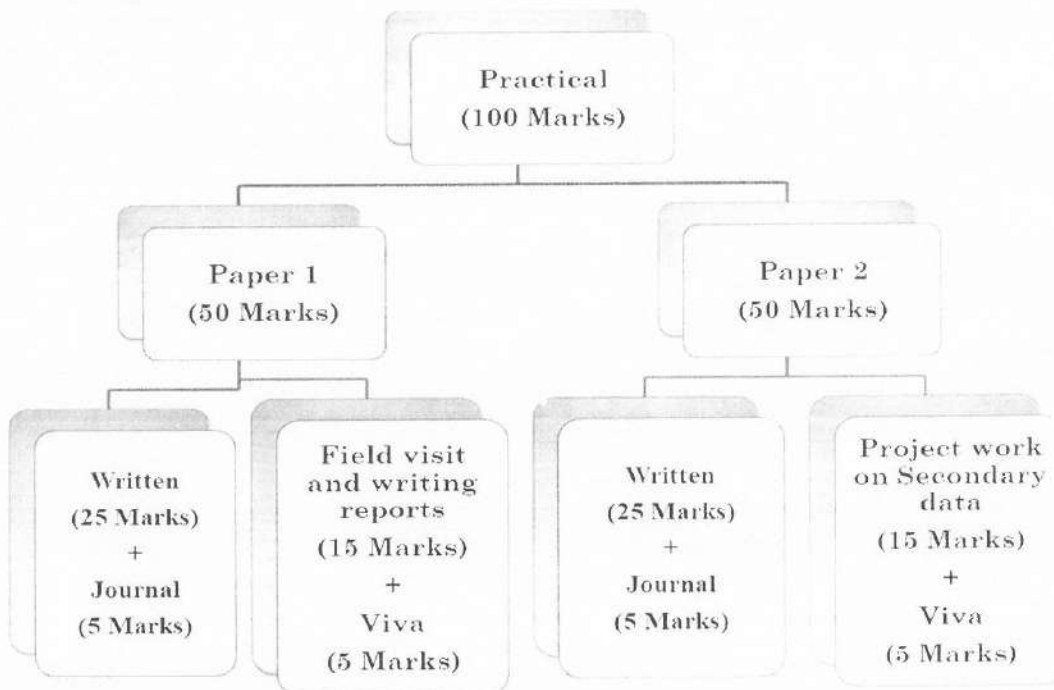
Practical
(100 Marks)

Paper 1
(50 Marks)

Paper 2
(50 Marks)

Written
(25 Marks)
+
Journal
(5 Marks)

Field visit and writing reports
(15 Marks)
+
Viva
(5 Marks)

Written
(25 Marks)
+
Journal
(5 Marks)

Project work on Secondary data
(15 Marks)
+
Viva
(5 Marks)